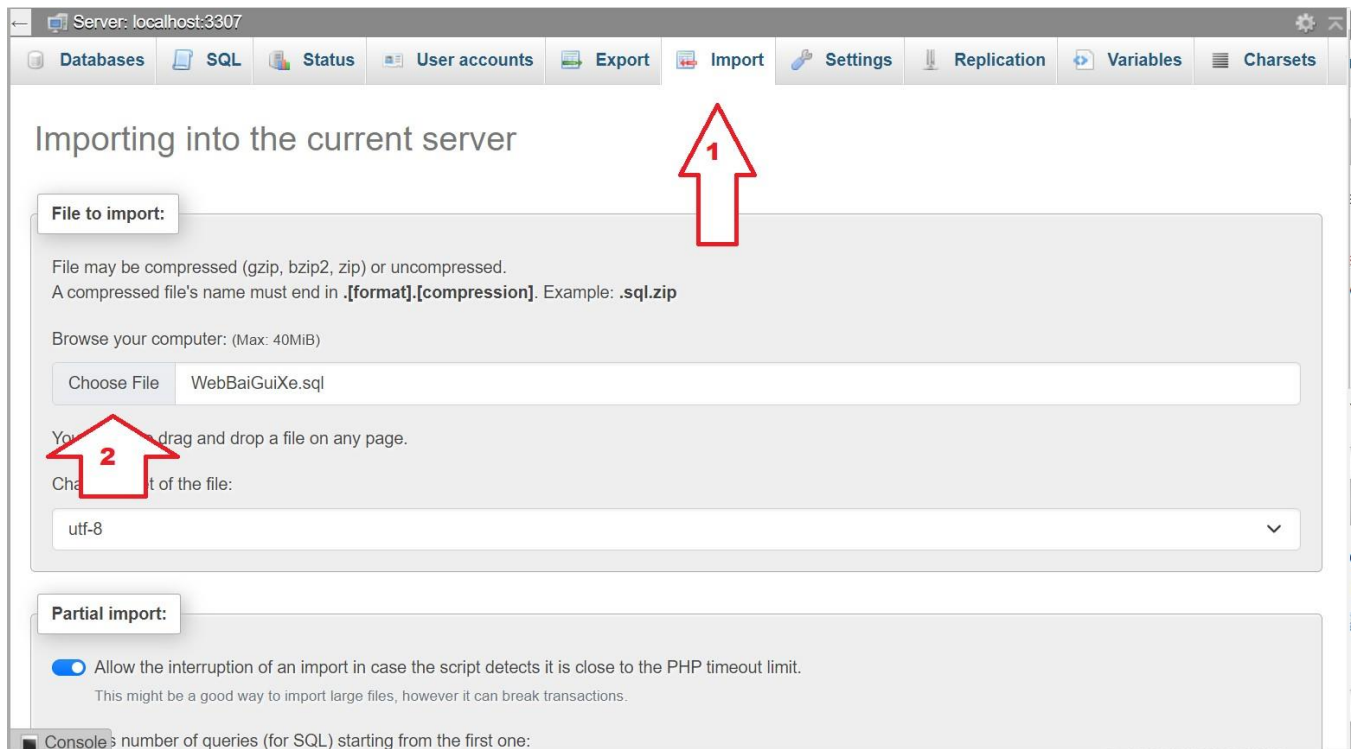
Server: localhost:3307

Databases SQL Status User accounts Export Import Settings Replication Variables Charsets

Importing into the current server

1

File to import:

File may be compressed (gzip, bzip2, zip) or uncompressed.
A compressed file's name must end in **.[format].[compression]**. Example: **.sql.zip**

Browse your computer: (Max: 40MiB)

Choose File WebBaiGuiXe.sql

You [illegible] drag and drop a file on any page.

2

Cha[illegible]t of the file:

utf-8

Partial import:

Allow the interruption of an import in case the script detects it is close to the PHP timeout limit.
This might be a good way to import large files, however it can break transactions.

Console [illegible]s number of queries (for SQL) starting from the first one: